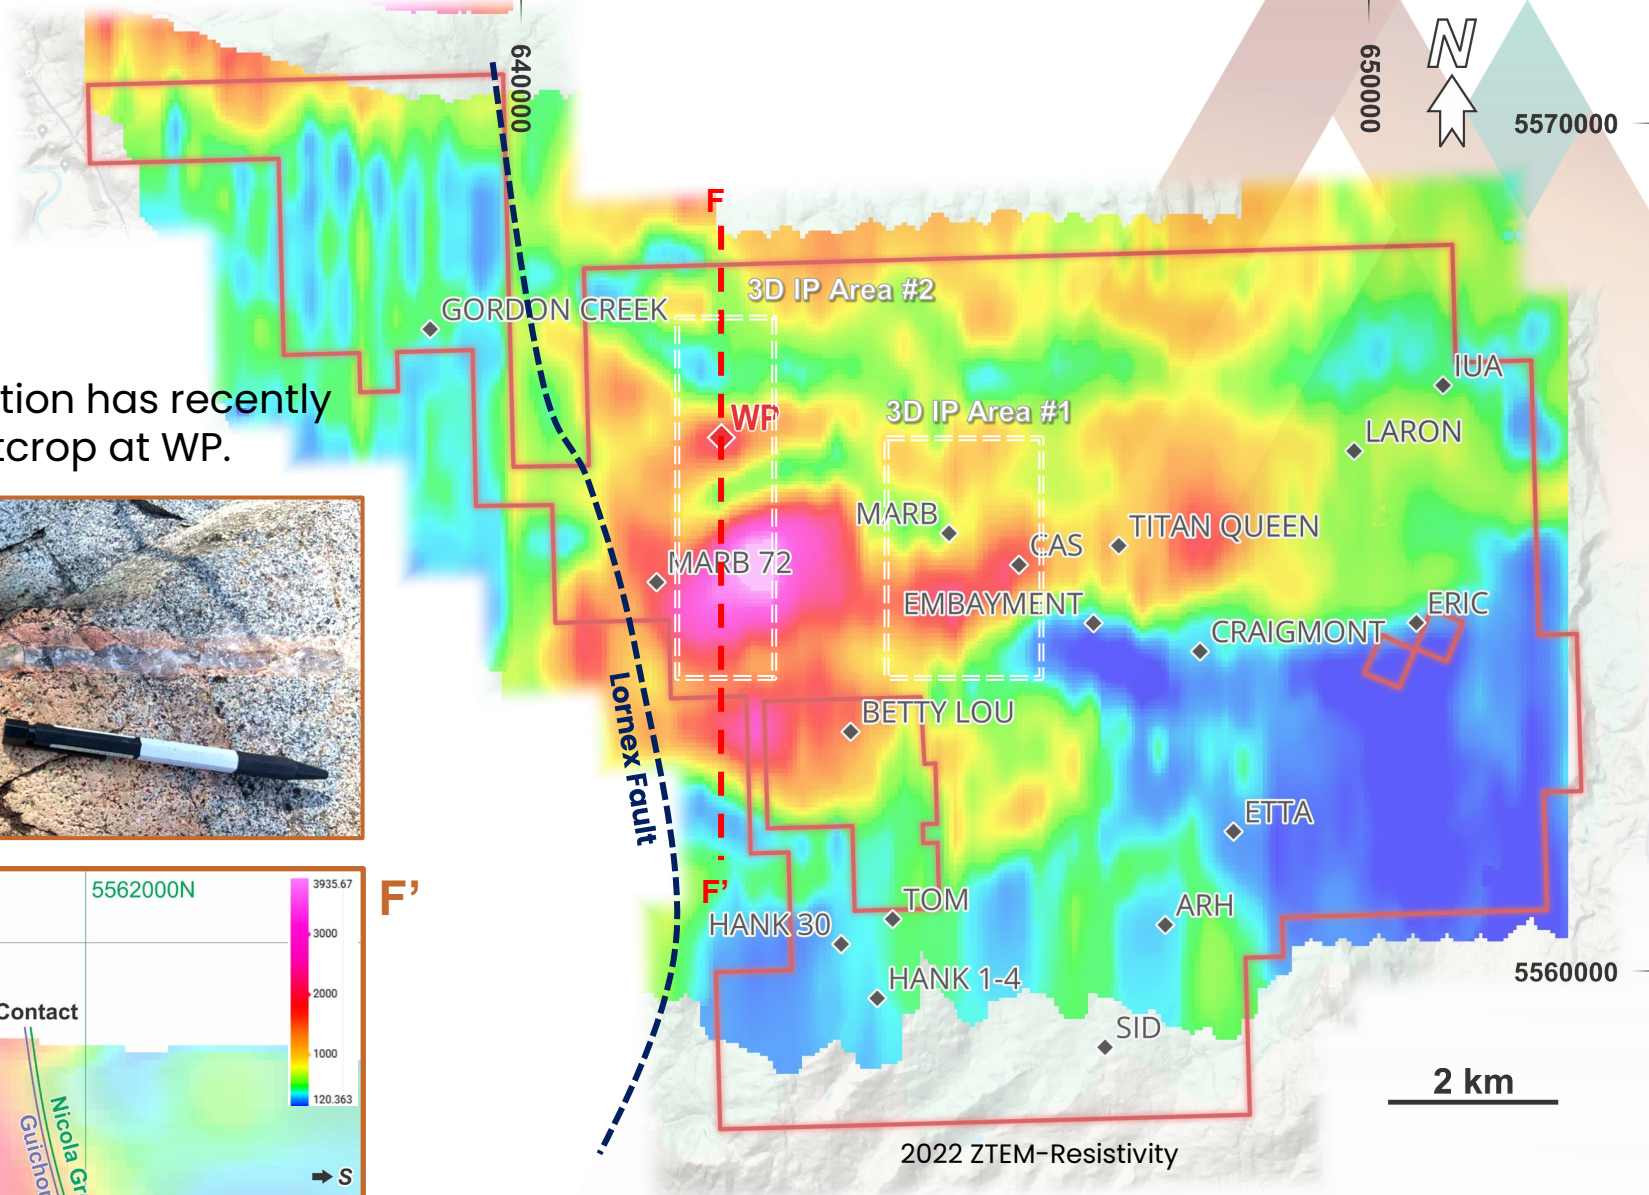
640000

650000

N

5570000

F

3D IP Area #2

GORDON CREEK

IUA

tion has recently
tcrop at WP.

WP

3D IP Area #1

LARON

MARB

TITAN QUEEN

CAS

MARB 72

EMBAYMENT

ERIC

CRAIGMONT

Lornex Fault

BETTY LOU

ETTA

5562000N

3935.67

3000

2000

1000

120.363

F'

F'

TOM

ARH

HANK 30

5560000

HANK 1-4

Contact

SID

Nicola Gr

Guicho

2 km

$\rightarrow$ S

2022 ZTEM-Resistivity